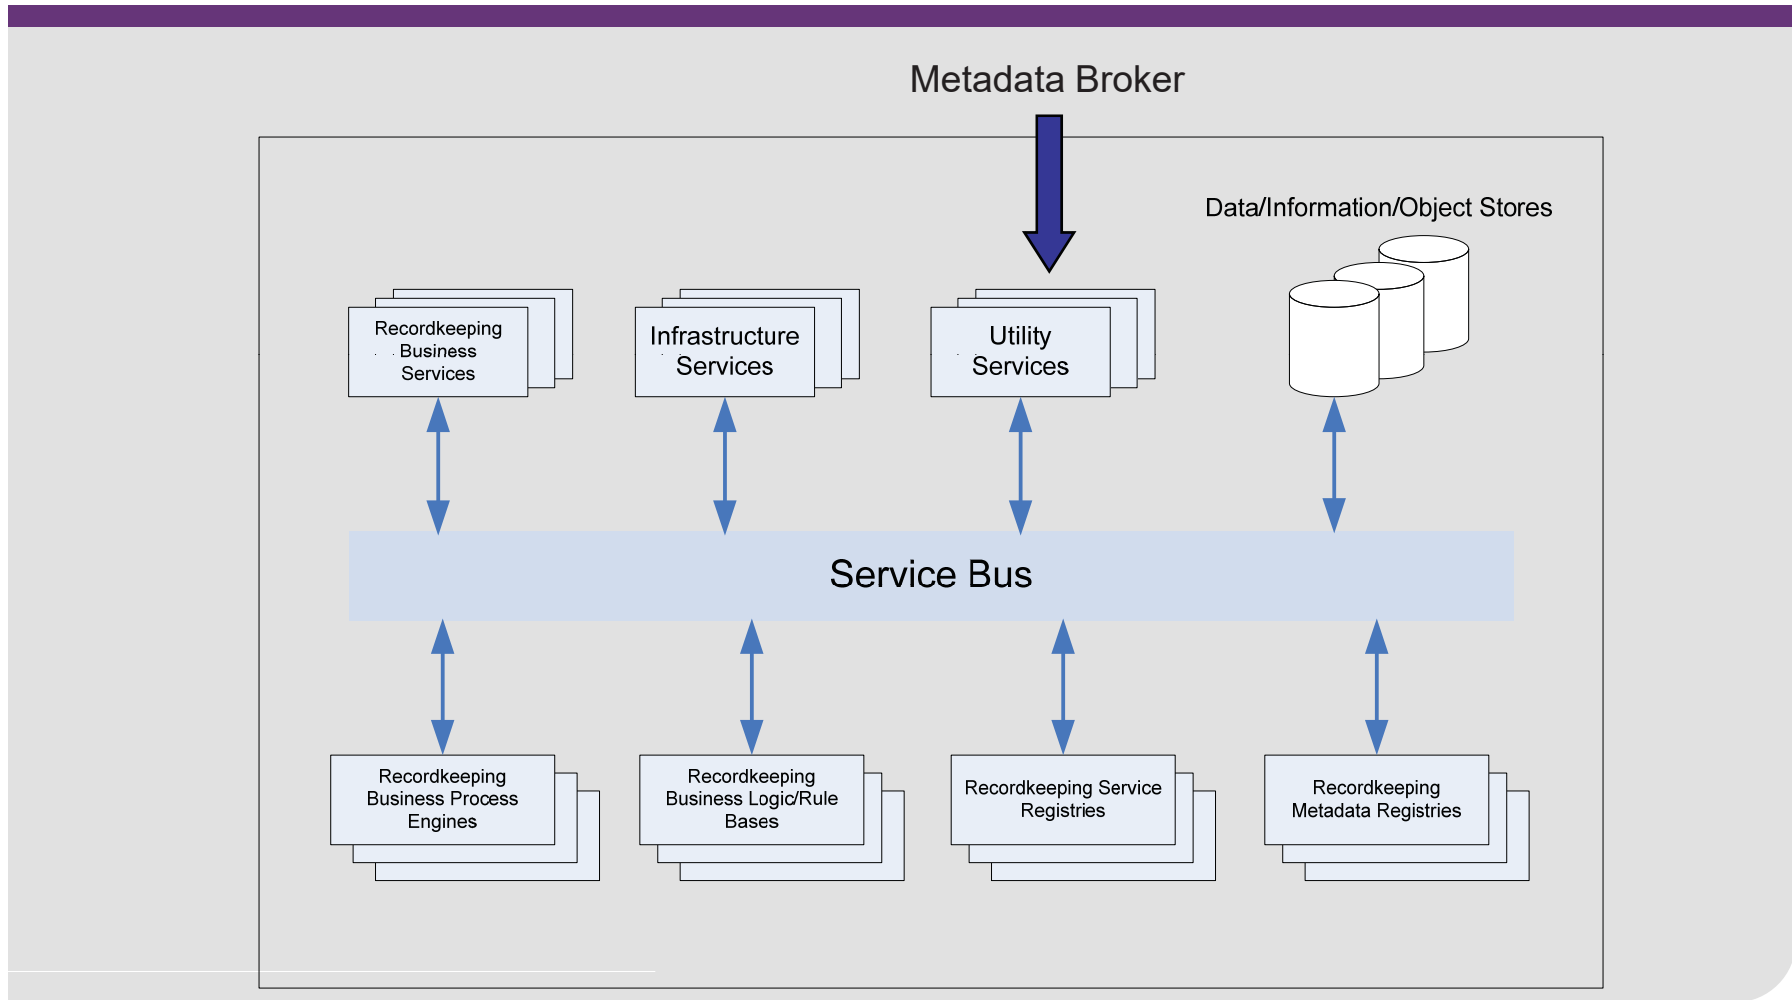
Metadata Broker

Data/Information/Object Stores

Recordkeeping Business Services

Infrastructure Services

Utility Services

Service Bus

Recordkeeping Business Process Engines

Recordkeeping Business Logic/Rule Bases

Recordkeeping Service Registries

Recordkeeping Metadata Registries